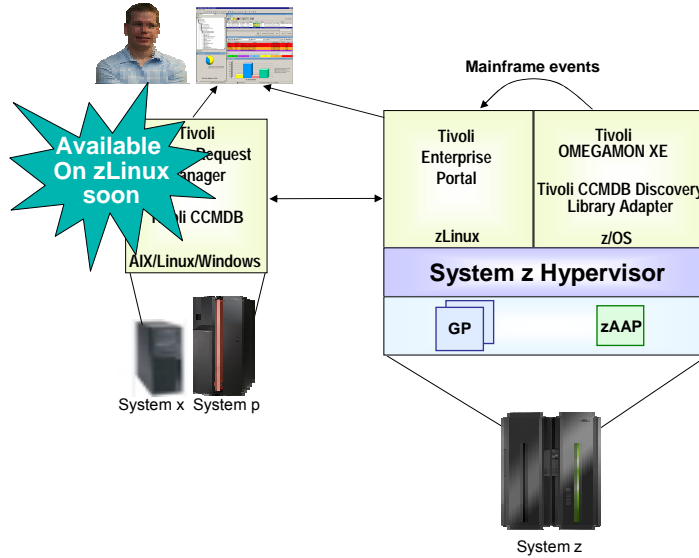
Mainframe events

Available On zLinux soon

Tivoli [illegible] Request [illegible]anager

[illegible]oli CCMDB

AIX/Linux/Windows

Tivoli Enterprise Portal

zLinux

Tivoli OMEGAMON XE

Tivoli CCMDB Discovery Library Adapter

z/OS

System z Hypervisor

GP

zAAP

System x

System p

System z